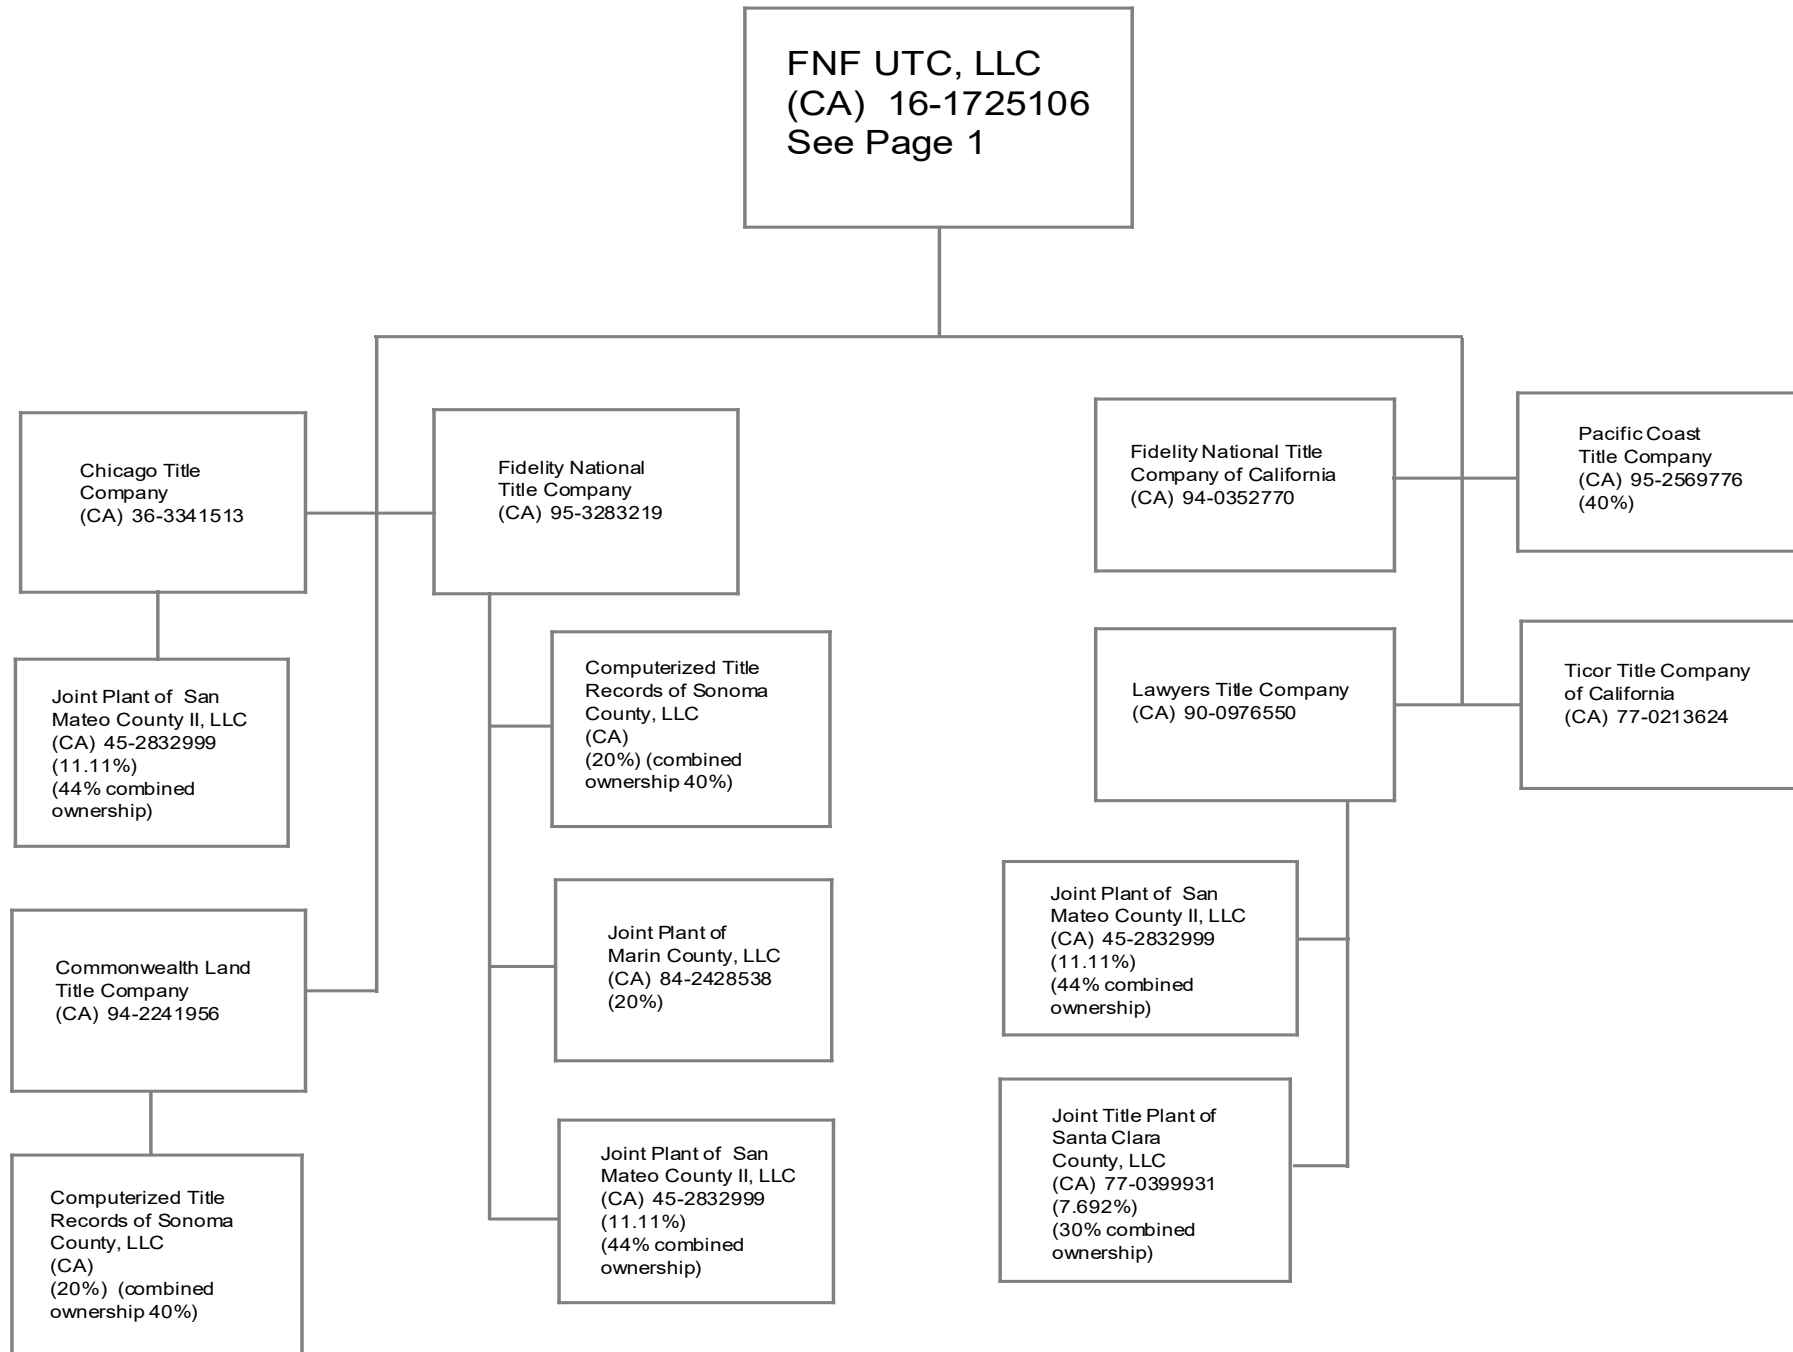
FNF UTC, LLC
(CA) 16-1725106
See Page 1

Chicago Title Company
(CA) 36-3341513

Joint Plant of San Mateo County II, LLC
(CA) 45-2832999
(11.11%)
(44% combined ownership)

Commonwealth Land Title Company
(CA) 94-2241956

Computerized Title Records of Sonoma County, LLC
(CA)
(20%) (combined ownership 40%)

Fidelity National Title Company
(CA) 95-3283219

Computerized Title Records of Sonoma County, LLC
(CA)
(20%) (combined ownership 40%)

Joint Plant of Marin County, LLC
(CA) 84-2428538
(20%)

Joint Plant of San Mateo County II, LLC
(CA) 45-2832999
(11.11%)
(44% combined ownership)

Fidelity National Title Company of California
(CA) 94-0352770

Pacific Coast Title Company
(CA) 95-2569776
(40%)

Lawyers Title Company
(CA) 90-0976550

Ticor Title Company of California
(CA) 77-0213624

Joint Plant of San Mateo County II, LLC
(CA) 45-2832999
(11.11%)
(44% combined ownership)

Joint Title Plant of Santa Clara County, LLC
(CA) 77-0399931
(7.692%)
(30% combined ownership)